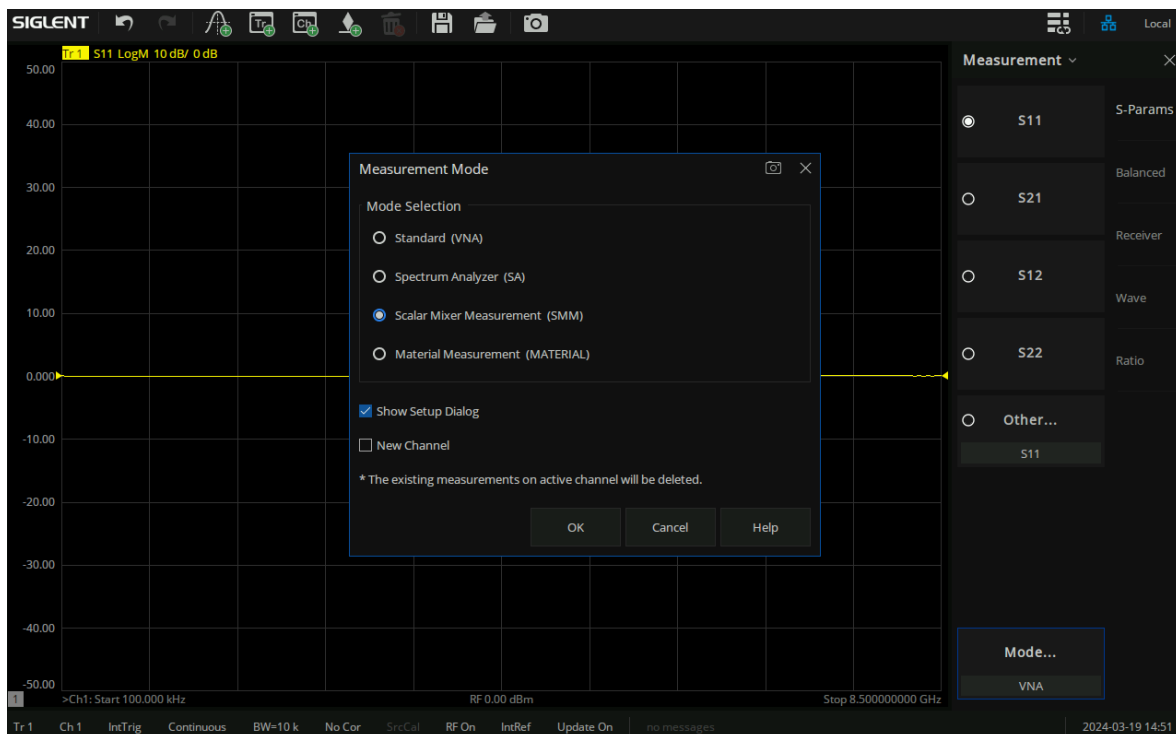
SIGLENT

Local

Tr 1 S11 LogM 10 dB/ 0 dB

50.00
40.00
30.00
20.00
10.00
0.000
-10.00
-20.00
-30.00
-40.00
-50.00

Measurement Mode

Mode Selection

Standard (VNA)

Spectrum Analyzer (SA)

Scalar Mixer Measurement (SMM)

Material Measurement (MATERIAL)

Show Setup Dialog

New Channel

* The existing measurements on active channel will be deleted.

OK

Cancel

Help

Measurement

S11

S21

S12

S22

Other...

S11

S-Params

Balanced

Receiver

Wave

Ratio

Mode...

VNA

1

>Ch1: Start 100.000 kHz

RF 0.00 dBm

Stop 8.500000000 GHz

Tr 1 Ch 1 IntTrig Continuous BW=10 k No Cor SrcCal RF On IntRef Update On no messages

2024-03-19 14:51